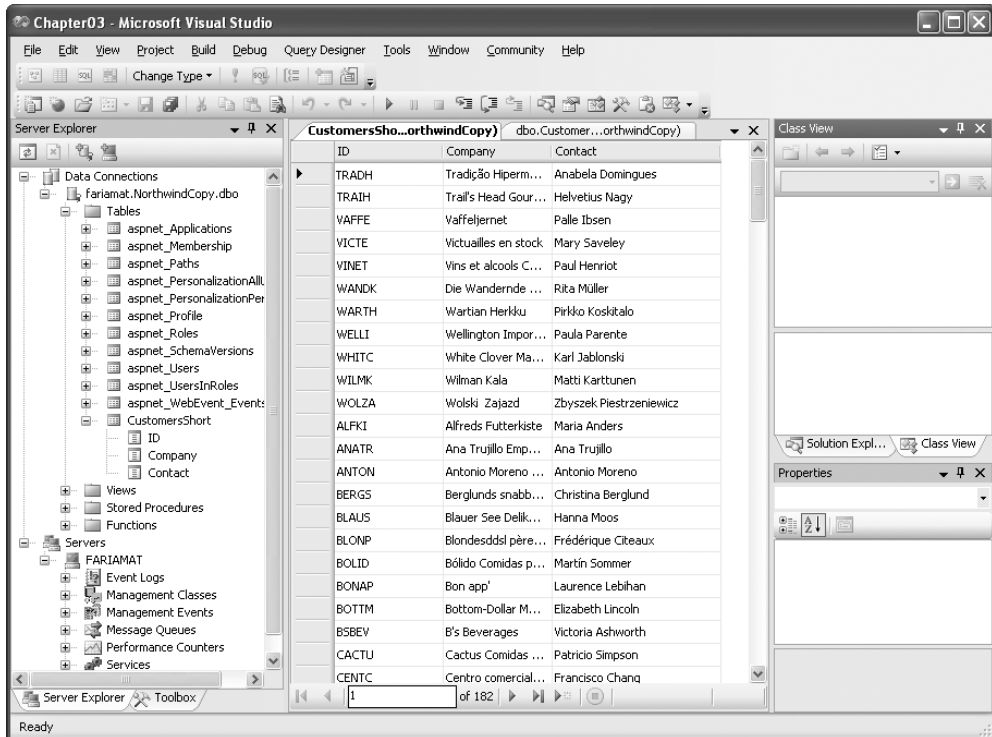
Chapter03 - Microsoft Visual Studio

File Edit View Project Build Debug Query Designer Tools Window Community Help

Change Type

Server Explorer

Data Connections
fariamat.NorthwindCopy.dbo
Tables
aspnet_Applications
aspnet_Membership
aspnet_Paths
aspnet_PersonalizationAllU
aspnet_PersonalizationPer
aspnet_Profile
aspnet_Roles
aspnet_SchemaVersions
aspnet_Users
aspnet_UsersInRoles
aspnet_WebEvent_Events
CustomersShort
ID
Company
Contact
Views
Stored Procedures
Functions
Servers
FARIAMAT
Event Logs
Management Classes
Management Events
Message Queues
Performance Counters
Services

Server Explorer Toolbox

CustomersSho...orthwindCopy) dbo.Customer...orthwindCopy)

| ID | Company | Contact |
|---|---|---|
| TRADH | Tradição Hiperm... | Anabela Domingues |
| TRAIH | Trail's Head Gour... | Helvetius Nagy |
| VAFFE | Vaffeljernet | Palle Ibsen |
| VICTE | Victuailles en stock | Mary Saveley |
| VINET | Vins et alcools C... | Paul Henriot |
| WANDK | Die Wandernde ... | Rita Müller |
| WARTH | Wartian Herkku | Pirkko Koskitalo |
| WELLI | Wellington Impor... | Paula Parente |
| WHITC | White Clover Ma... | Karl Jablonski |
| WILMK | Wilman Kala | Matti Karttunen |
| WOLZA | Wolski Zajazd | Zbyszek Piestrzeniewicz |
| ALFKI | Alfreds Futterkiste | Maria Anders |
| ANATR | Ana Trujillo Emp... | Ana Trujillo |
| ANTON | Antonio Moreno ... | Antonio Moreno |
| BERGS | Berglunds snabb... | Christina Berglund |
| BLAUS | Blauer See Delik... | Hanna Moos |
| BLONP | Blondesddsl père... | Frédérique Citeaux |
| BOLID | Bólido Comidas p... | Martín Sommer |
| BONAP | Bon app' | Laurence Lebihan |
| BOTTM | Bottom-Dollar M... | Elizabeth Lincoln |
| BSBEV | B's Beverages | Victoria Ashworth |
| CACTU | Cactus Comidas ... | Patricio Simpson |
| CENTC | Centro comercial... | Francisco Chang |

1 of 182

Class View

Solution Expl... Class View

Properties

Ready